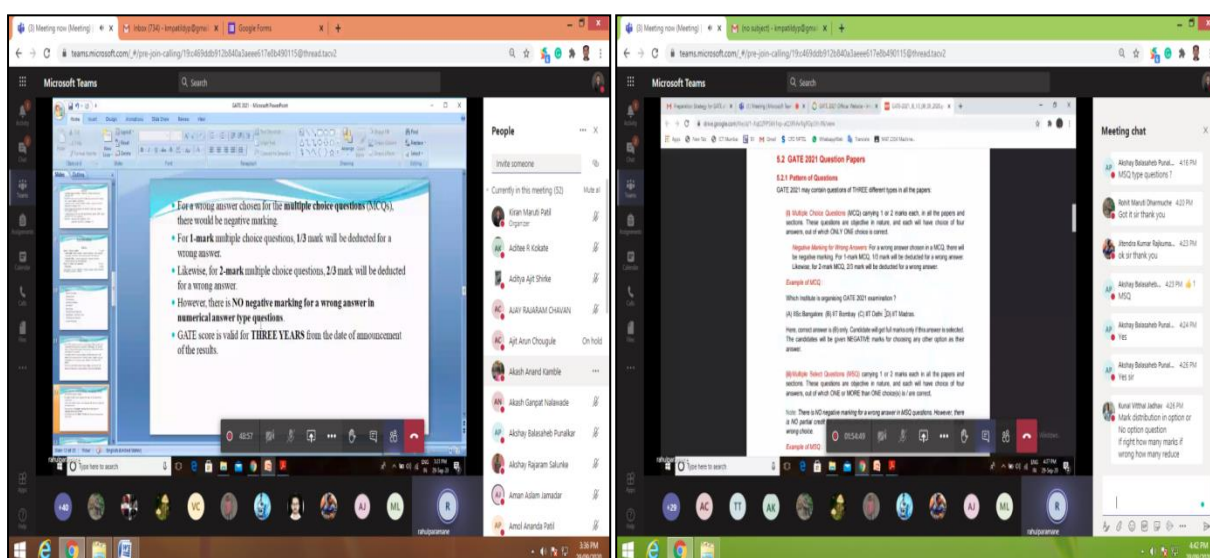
(3) Meeting now (Meeting) | Inbox (734) - kmpatildyp@gmail | Google Forms

teams.microsoft.com/_#/pre-join-calling/19c469ddb912b840a3aeee617e8b490115@thread.tacv2

Microsoft Teams

Search

GATE 2021 - Microsoft PowerPoint

• For a wrong answer chosen for the multiple choice questions (MCQs), there would be negative marking.

• For 1-mark multiple choice questions, 1/3 mark will be deducted for a wrong answer.

• Likewise, for 2-mark multiple choice questions, 2/3 mark will be deducted for a wrong answer.

• However, there is NO negative marking for a wrong answer in numerical answer type questions.

• GATE score is valid for THREE YEARS from the date of announcement of the results.

48:57

Type here to search

People

Invite someone

Currently in this meeting (52) Mute all

Kiran Maruti Patil
Organizer

Achlee R Kokate

Aditya Ajit Shirke

AJAY RAJARAM CHAVAN

Ajit Arun Chougule On hold

Akash Anand Kamble

Akash Ganpat Nalawade

Akshay Balasaheb Punalkar

Akshay Rajaram Salunke

Aman Aslam Jamadar

Amol Ananda Patil

+40 VC AJ ML R rahulparamane

3:36 PM

(3) Meeting now (Meeting) | (no subject) - kmpatildyp@gmail

teams.microsoft.com/_#/pre-join-calling/19c469ddb912b840a3aeee617e8b490115@thread.tacv2

Microsoft Teams

Search

5.2 GATE 2021 Question Papers

5.2.1 Pattern of Questions

GATE 2021 may contain questions of THREE different types in all the papers:

(i) Multiple Choice Questions (MCQ) carrying 1 or 2 marks each, in all the papers and sections. These questions are objective in nature, and each will have choice of four answers, out of which ONLY ONE choice is correct.

Negative Marking for Wrong Answers: For a wrong answer chosen in a MCQ, there will be negative marking. For 1-mark MCQ, 1/3 mark will be deducted for a wrong answer. Likewise, for 2-mark MCQ, 2/3 mark will be deducted for a wrong answer.

Example of MCQ:

Which institute is organising GATE 2021 examination ?

(A) IISc Bangalore (B) IIT Bombay (C) IIT Delhi (D) IIT Madras

Here, correct answer is (B) only. Candidate will get full marks only if this answer is selected. The candidates will be given NEGATIVE marks for choosing any other option as their answer.

(ii) Multiple Select Questions (MSQ) carrying 1 or 2 marks each in all the papers and sections. These questions are objective in nature, and each will have choice of four answers, out of which ONE or MORE than ONE choice(s) is / are correct.

Note: There is NO negative marking for a wrong answer in MSQ questions. However, there is NO partial credit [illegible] wrong choice.

Example of MSQ

01:54:49

Type here to search

Meeting chat

Akshay Balasaheb Punal... 4:16 PM
MSQ type questions ?

Rohit Maruti Dharmuche 4:23 PM
Got it sir thank you

Jitendra Kumar Rajkuma... 4:23 PM
ok sir thank you

Akshay Balasaheb... 4:23 PM
MSQ

Akshay Balasaheb Punal... 4:24 PM
Yes

Akshay Balasaheb Punal... 4:26 PM
Yes sir

Kunal Vitthal Jadhav 4:26 PM
Mark distribution in option or No option question
If right how many marks if wrong how many reduce

+29 AC TT AK AJ ML R rahulparamane

4:42 PM